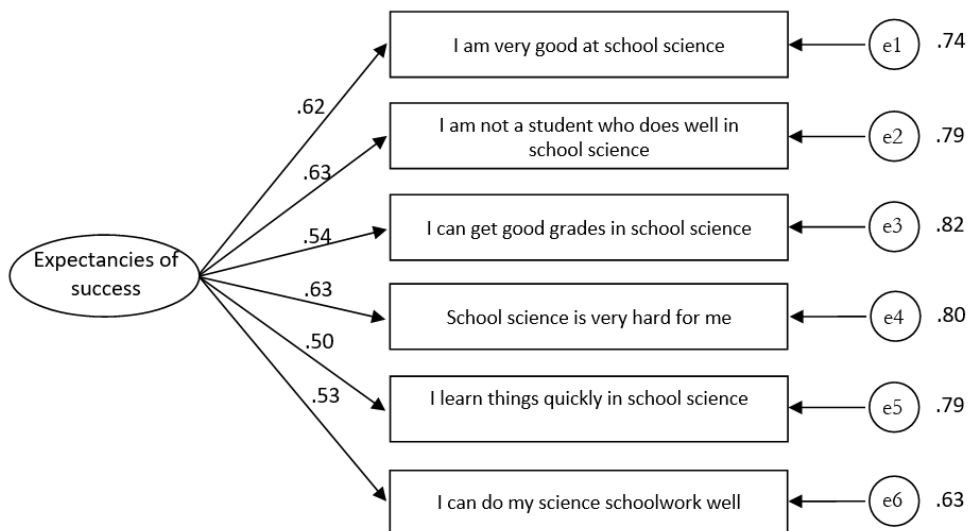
Expectancies of success

.62
.63
.54
.63
.50
.53

I am very good at school science
I am not a student who does well in school science
I can get good grades in school science
School science is very hard for me
I learn things quickly in school science
I can do my science schoolwork well

e1 .74
e2 .79
e3 .82
e4 .80
e5 .79
e6 .63